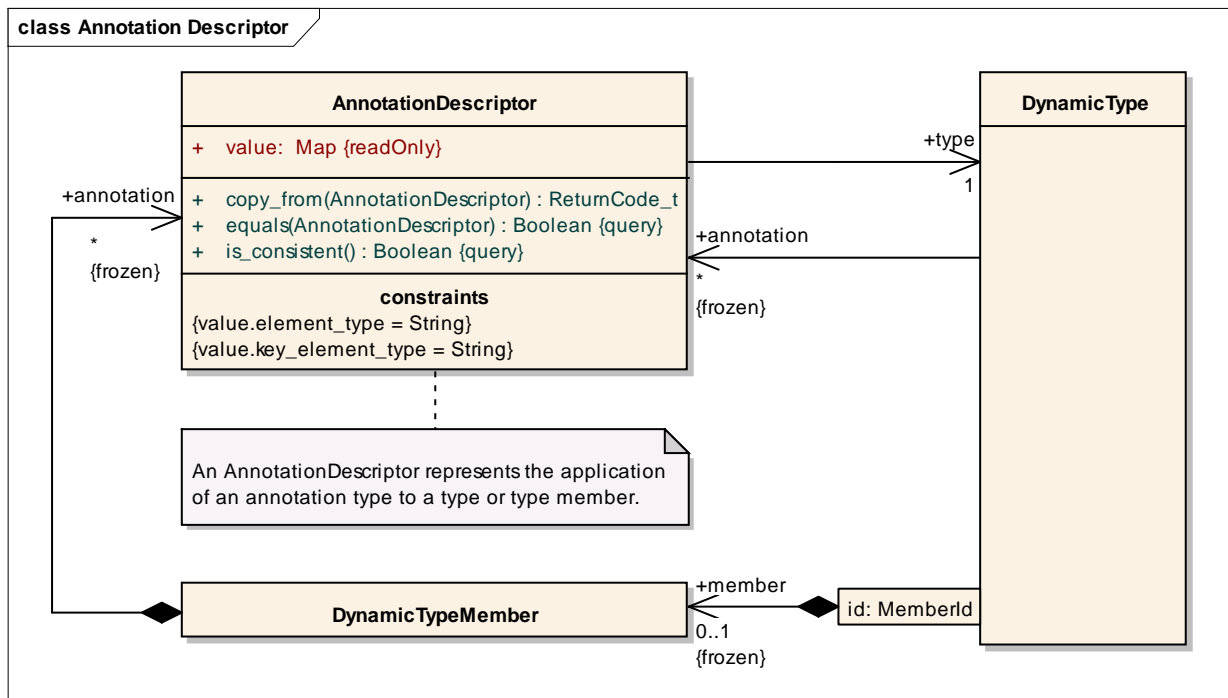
class Annotation Descriptor

AnnotationDescriptor

+ value: Map {readOnly}

+ copy_from(AnnotationDescriptor) : ReturnCode_t
+ equals(AnnotationDescriptor) : Boolean {query}
+ is_consistent() : Boolean {query}

constraints
{value.element_type = String}
{value.key_element_type = String}

DynamicType

+type
1

+annotation
*
{frozen}

+annotation
*
{frozen}

An AnnotationDescriptor represents the application of an annotation type to a type or type member.

DynamicTypeMember

+member
0..1
{frozen}

id: MemberId